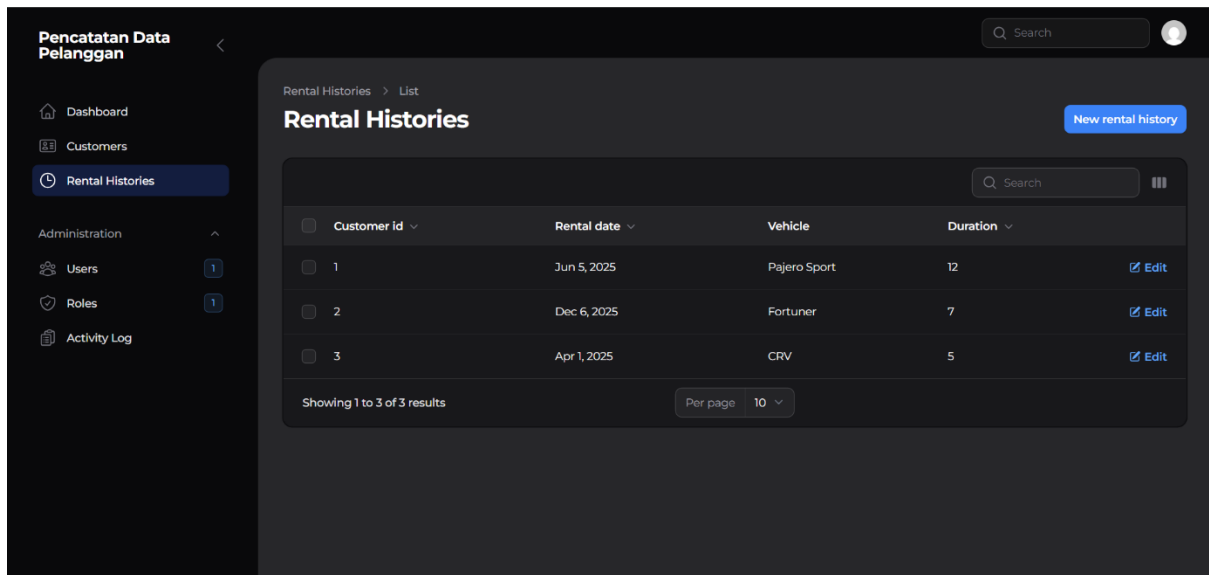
Pencatatan Data Pelanggan

Dashboard
Customers
Rental Histories

Administration
Users 1
Roles 1
Activity Log

Search

Rental Histories > List

Rental Histories

New rental history

Search

| | Customer id | Rental date | Vehicle | Duration | |
|---|---|---|---|---|---|
| | 1 | Jun 5, 2025 | Pajero Sport | 12 | Edit |
| | 2 | Dec 6, 2025 | Fortuner | 7 | Edit |
| | 3 | Apr 1, 2025 | CRV | 5 | Edit |

Showing 1 to 3 of 3 results

Per page 10